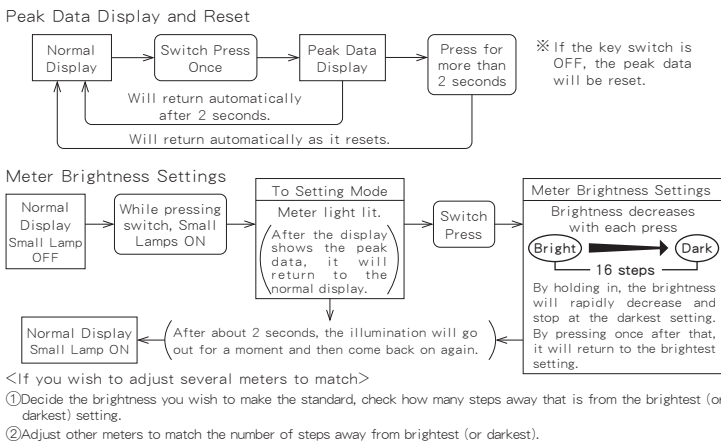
Peak Data Display and Reset

Normal Display

Switch Press Once

Peak Data Display

Press for more than 2 seconds

※ If the key switch is OFF, the peak data will be reset.

Will return automatically after 2 seconds.

Will return automatically as it resets.

Meter Brightness Settings

Normal Display Small Lamp OFF

While pressing switch, Small Lamps ON

To Setting Mode

Meter light lit.

After the display shows the peak data, it will return to the normal display.

Switch Press

Meter Brightness Settings

Brightness decreases with each press

Bright

Dark

16 steps

By holding in, the brightness will rapidly decrease and stop at the darkest setting. By pressing once after that, it will return to the brightest setting.

Normal Display Small Lamp ON

After about 2 seconds, the illumination will go out for a moment and then come back on again.

<If you wish to adjust several meters to match>

①Decide the brightness you wish to make the standard, check how many steps away that is from the brightest (or darkest) setting.

②Adjust other meters to match the number of steps away from brightest (or darkest).